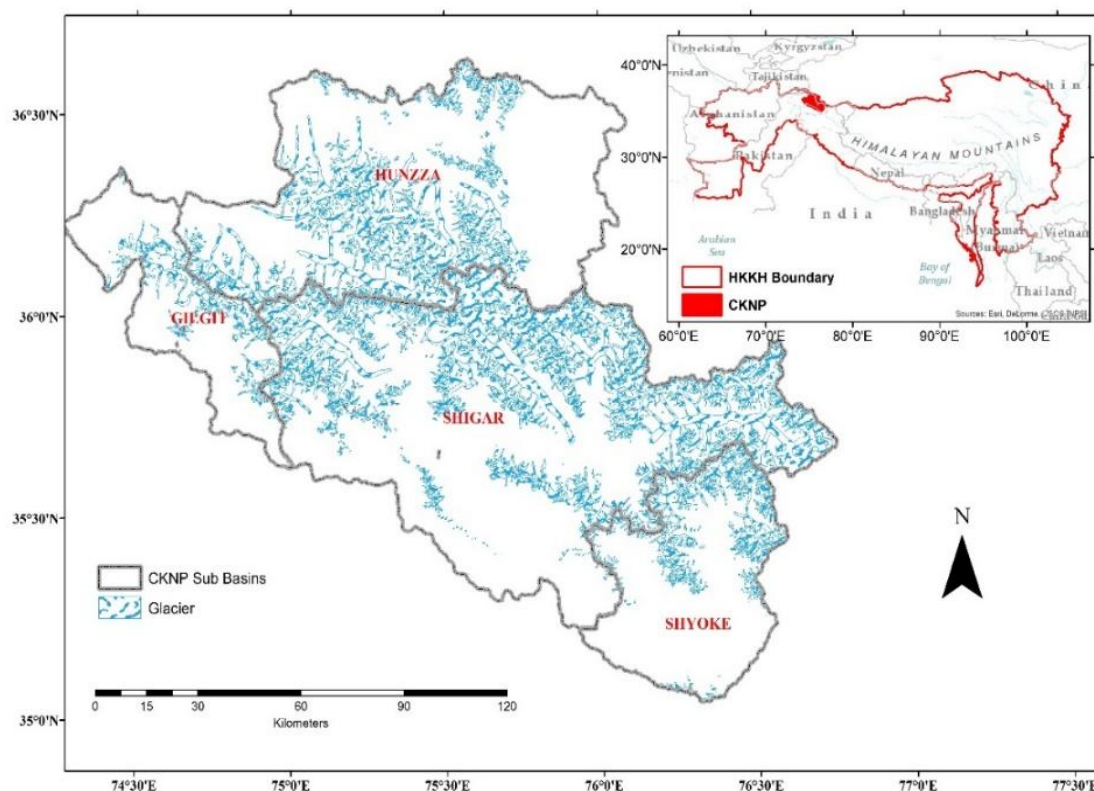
36°30'N
36°0'N
35°30'N
35°0'N
74°30'E
75°0'E
75°30'E
76°0'E
76°30'E
77°0'E
77°30'E

HUNZZA
GILGIT
SHIGAR
SHYOKE

Uzbekistan
Kyrgyzstan
Tajikistan
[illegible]nistan
Afghanistan
Pakistan
China
HIMALAYAN MOUNTAINS
Nepal
India
Bangladesh
Myanmar
Burma
Vietnam
Laos
Thailand
Arabian Sea
Bay of Bengal
40°0'N
30°0'N
20°0'N
60°0'E
70°0'E
80°0'E
90°0'E
100°0'E
HKKH Boundary
CKNP
Sources: Esri, DeLorme, USGS, NPS

N

CKNP Sub Basins
Glacier

0 15 30 60 90 120
Kilometers